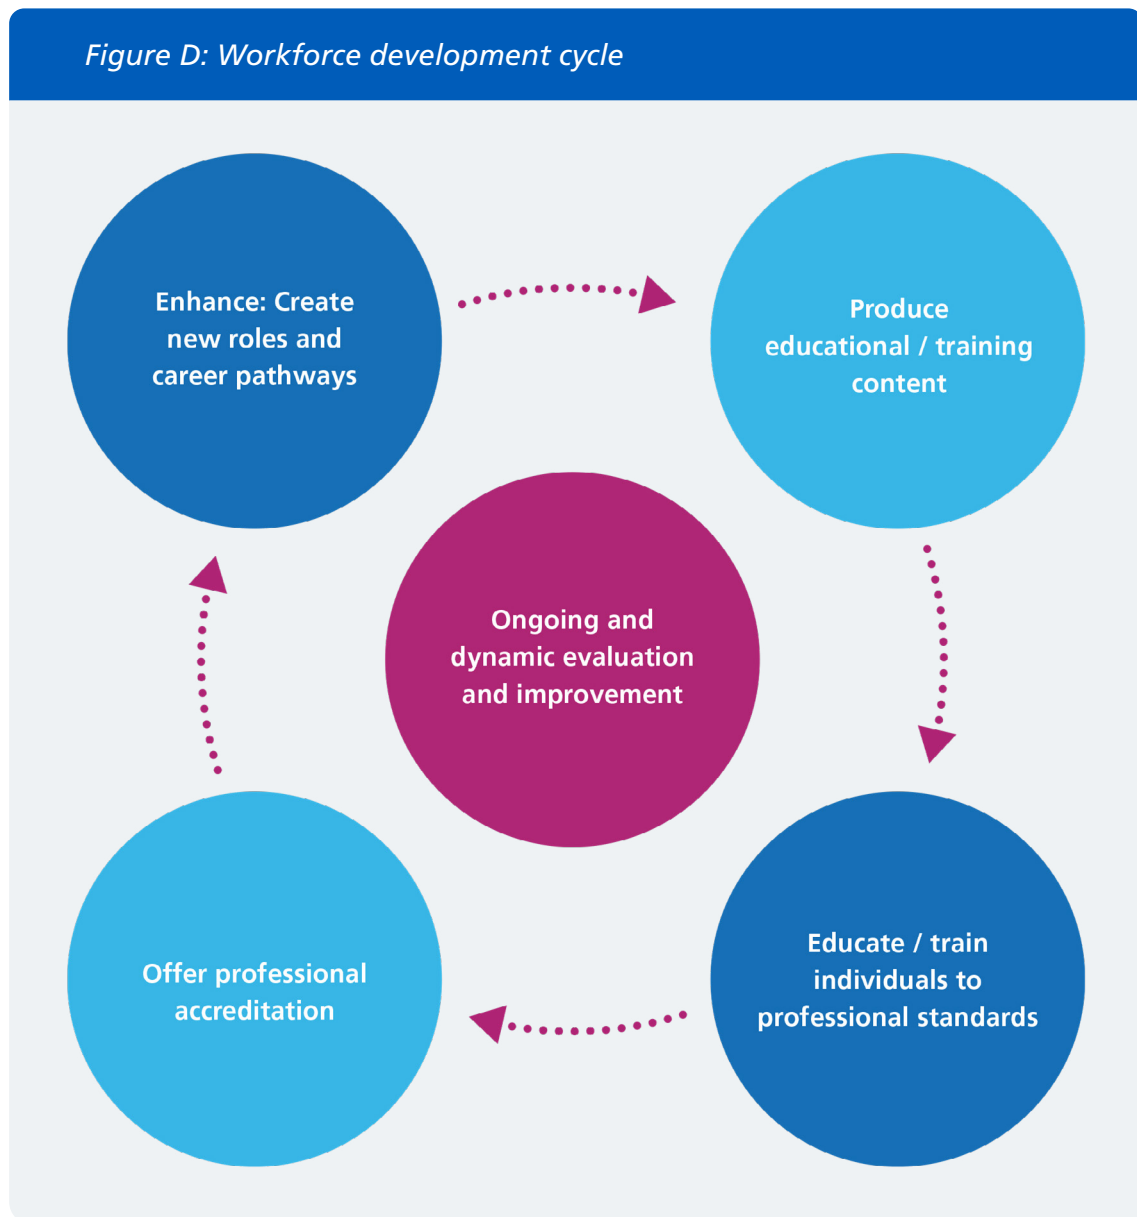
Figure D: Workforce development cycle

Enhance: Create new roles and career pathways

Produce educational / training content

Ongoing and dynamic evaluation and improvement

Offer professional accreditation

Educate / train individuals to professional standards